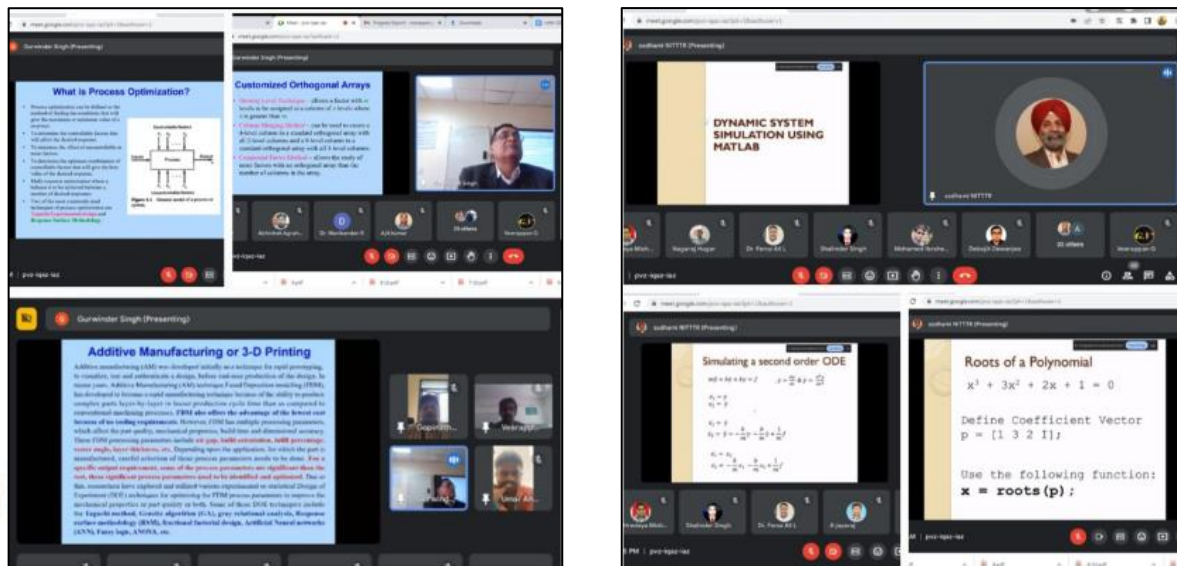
Gurwinder Singh (Presenting)

What is Process Optimization?

Customized Orthogonal Arrays

Additive Manufacturing or 3-D Printing

sudhanv NITTTR (Presenting)

DYNAMIC SYSTEM SIMULATION USING MATLAB

Simulating a second order ODE

Roots of a Polynomial

$x^3 + 3x^2 + 2x + 1 = 0$

Define Coefficient Vector
p = [1 3 2 1];

Use the following function:
x = roots(p);

pvz-kgaz-iaz